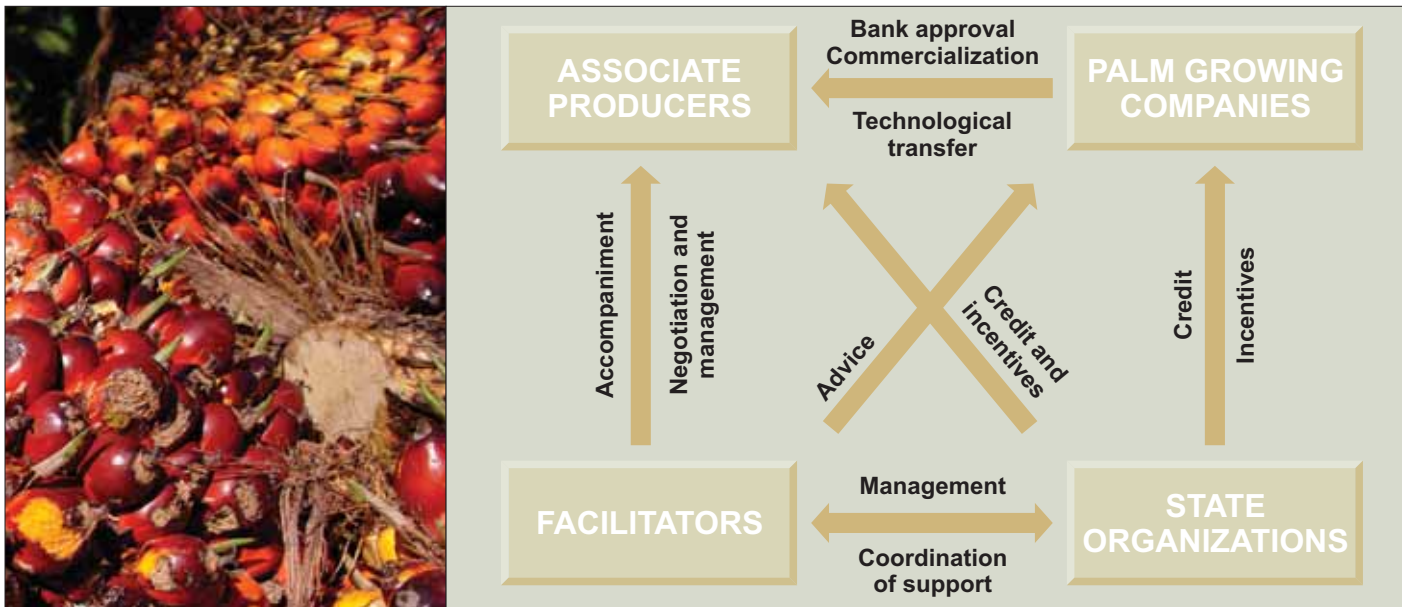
Bank approval
Commercialization

ASSOCIATE PRODUCERS

PALM GROWING COMPANIES

Technological transfer

Accompaniment

Negotiation and management

Advice

Credit and incentives

Credit

Incentives

FACILITATORS

Management

Coordination of support

STATE ORGANIZATIONS